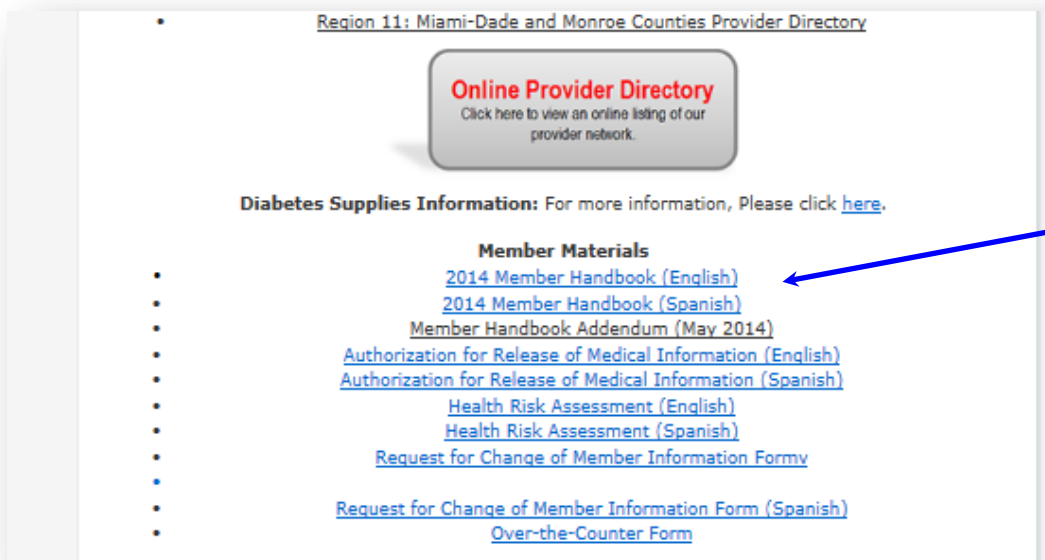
- Region 11: Miami-Dade and Monroe Counties Provider Directory

Online Provider Directory
Click here to view an online listing of our provider network.

**Diabetes Supplies Information:** For more information, Please click here.

**Member Materials**
- 2014 Member Handbook (English)
- 2014 Member Handbook (Spanish)
- Member Handbook Addendum (May 2014)
- Authorization for Release of Medical Information (English)
- Authorization for Release of Medical Information (Spanish)
- Health Risk Assessment (English)
- Health Risk Assessment (Spanish)
- Request for Change of Member Information Formv
- 
- Request for Change of Member Information Form (Spanish)
- Over-the-Counter Form